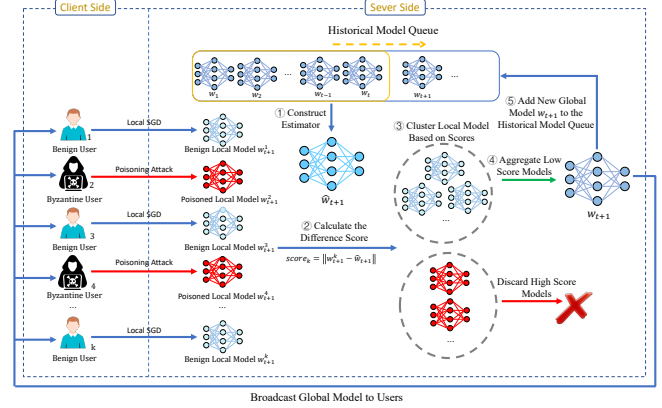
Client Side

Sever Side

Historical Model Queue

$w_1$ $w_2$ ... $w_{t-1}$ $w_t$ $w_{t+1}$ ...

① Construct Estimator

$\hat{w}_{t+1}$

⑤ Add New Global Model $w_{t+1}$ to the Historical Model Queue

③ Cluster Local Model Based on Scores

④ Aggregate Low Score Models

$w_{t+1}$

1 Benign User

Local SGD

Benign Local Model $w_{t+1}^1$

2 Byzantine User

Poisoning Attack

Poisoned Local Model $w_{t+1}^2$

3 Benign User

Local SGD

Benign Local Model $w_{t+1}^3$

② Calculate the Difference Score

$score_k = \|w_{t+1}^k - \hat{w}_{t+1}\|$

4 Byzantine User

Poisoning Attack

Poisoned Local Model $w_{t+1}^4$

...

k Benign User

Local SGD

Benign Local Model $w_{t+1}^k$

...

Discard High Score Models

...

Broadcast Global Model to Users